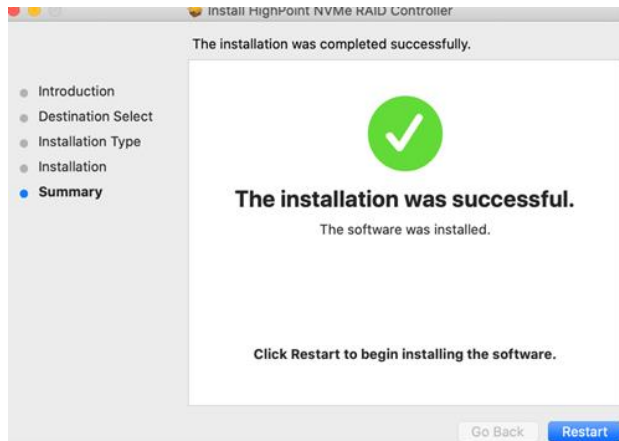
Install HighPoint NVMe RAID Controller

The installation was completed successfully.

Introduction
Destination Select
Installation Type
Installation
Summary

The installation was successful.

The software was installed.

Click Restart to begin installing the software.

Go Back
Restart